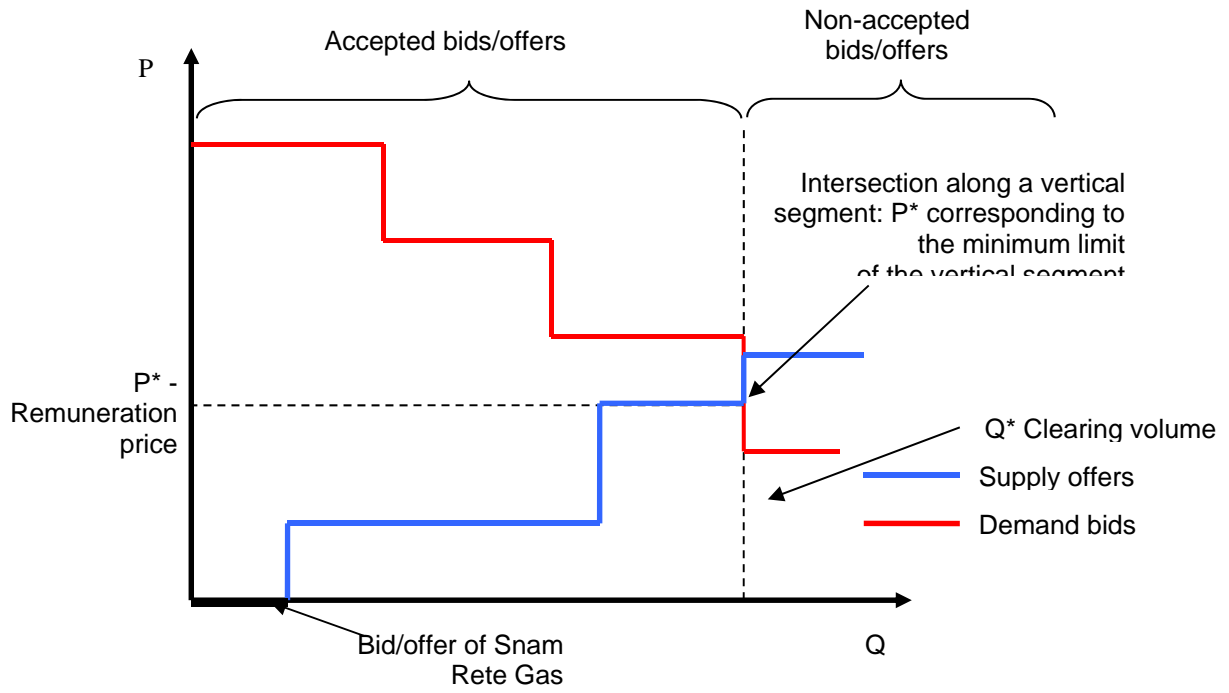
Accepted bids/offers

Non-accepted bids/offers

P

Intersection along a vertical segment: P* corresponding to the minimum limit of the vertical segment

P* - Remuneration price

Q* Clearing volume

Supply offers

Demand bids

Bid/offer of Snam Rete Gas

Q